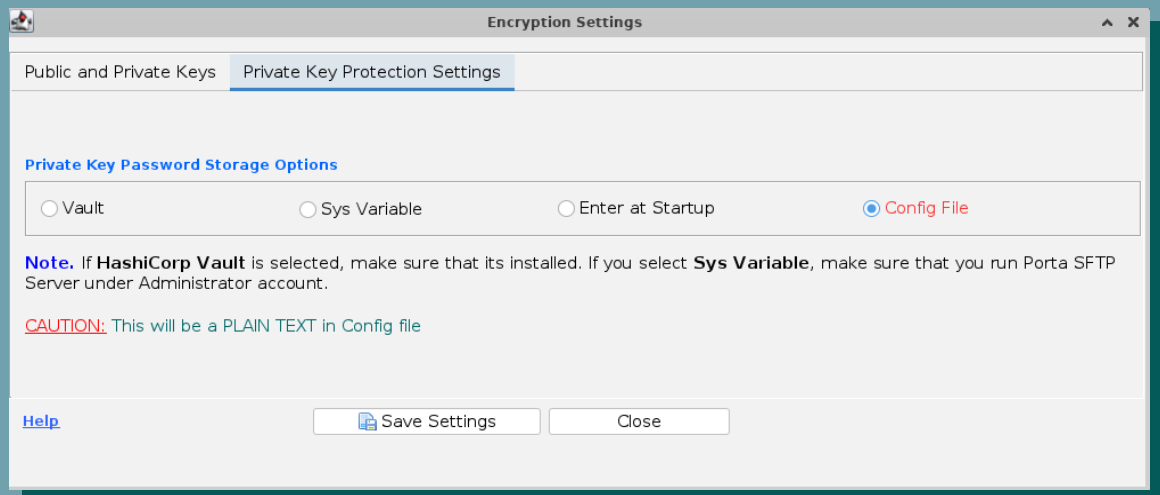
Encryption Settings

Public and Private Keys | Private Key Protection Settings

Private Key Password Storage Options

Vault
Sys Variable
Enter at Startup
Config File

Note. If HashiCorp Vault is selected, make sure that its installed. If you select Sys Variable, make sure that you run Porta SFTP Server under Administrator account.

CAUTION: This will be a PLAIN TEXT in Config file

Help
Save Settings
Close